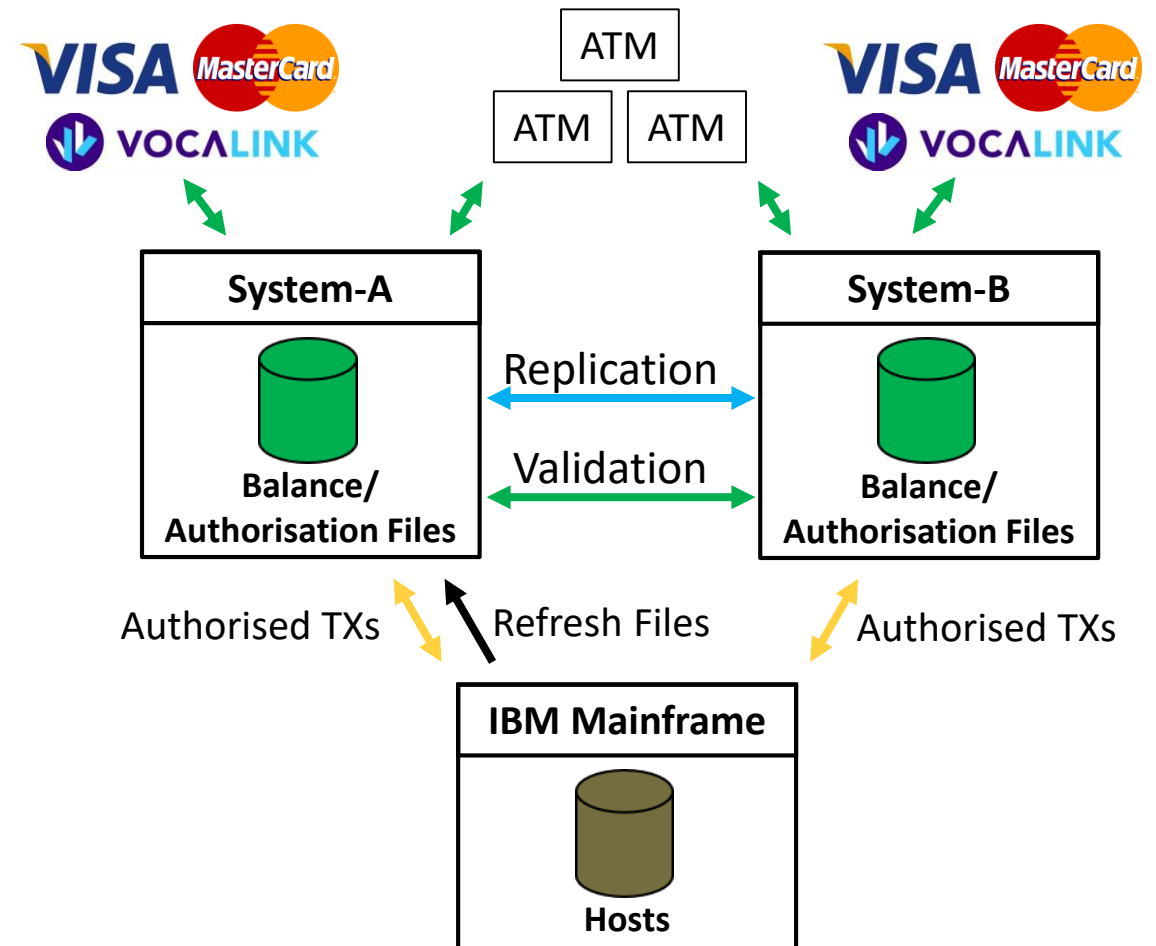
VISA MasterCard VOCALINK

ATM

ATM ATM

VISA MasterCard VOCALINK

System-A

Balance/ Authorisation Files

Replication

Validation

System-B

Balance/ Authorisation Files

Authorised TXs

Refresh Files

Authorised TXs

IBM Mainframe

Hosts